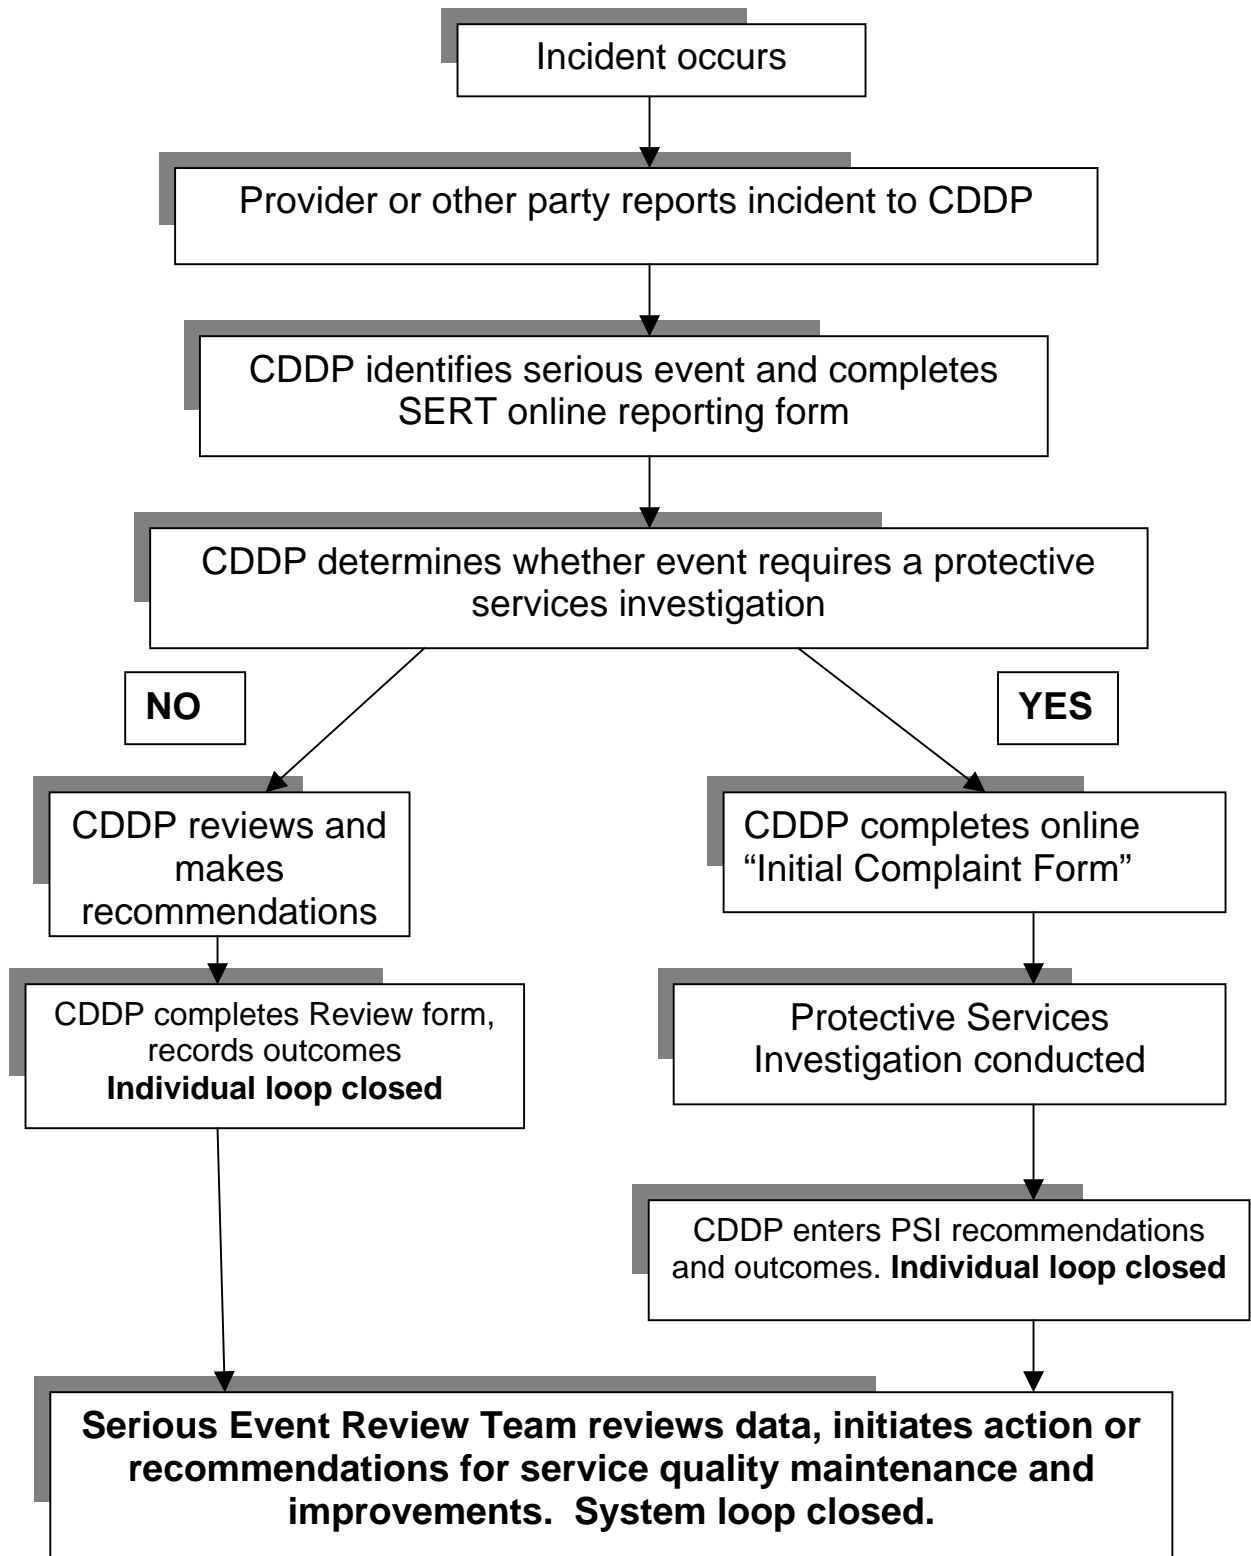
Incident occurs

Provider or other party reports incident to CDDP

CDDP identifies serious event and completes SERT online reporting form

CDDP determines whether event requires a protective services investigation

NO

YES

CDDP reviews and makes recommendations

CDDP completes online "Initial Complaint Form"

CDDP completes Review form, records outcomes
**Individual loop closed**

Protective Services Investigation conducted

CDDP enters PSI recommendations and outcomes. **Individual loop closed**

**Serious Event Review Team reviews data, initiates action or recommendations for service quality maintenance and improvements. System loop closed.**